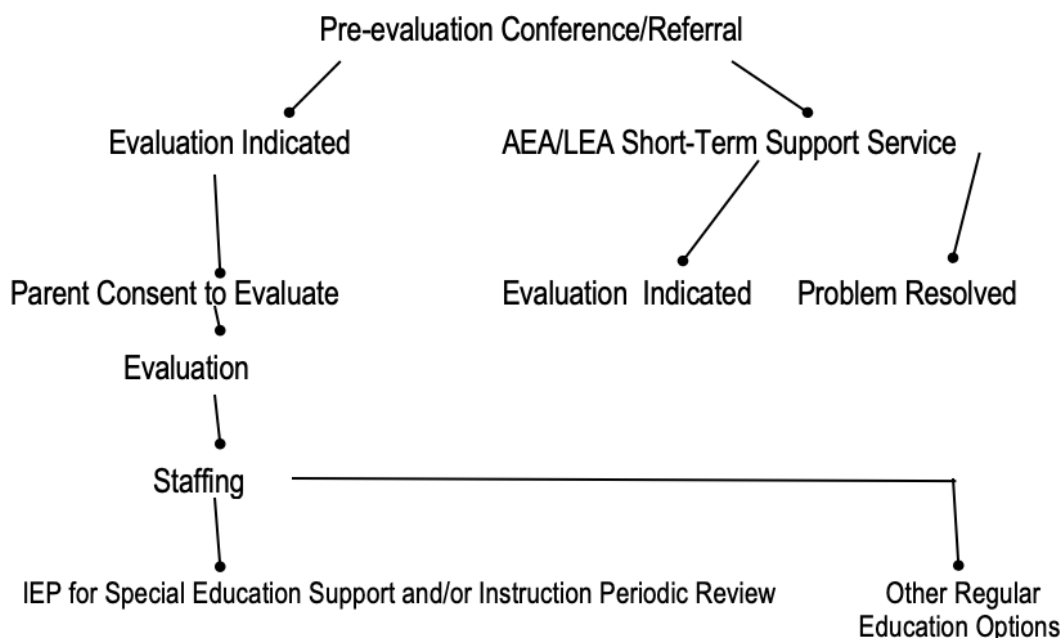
Pre-evaluation Conference/Referral

Evaluation Indicated

AEA/LEA Short-Term Support Service

Parent Consent to Evaluate

Evaluation Indicated

Problem Resolved

Evaluation

Staffing

IEP for Special Education Support and/or Instruction Periodic Review

Other Regular Education Options